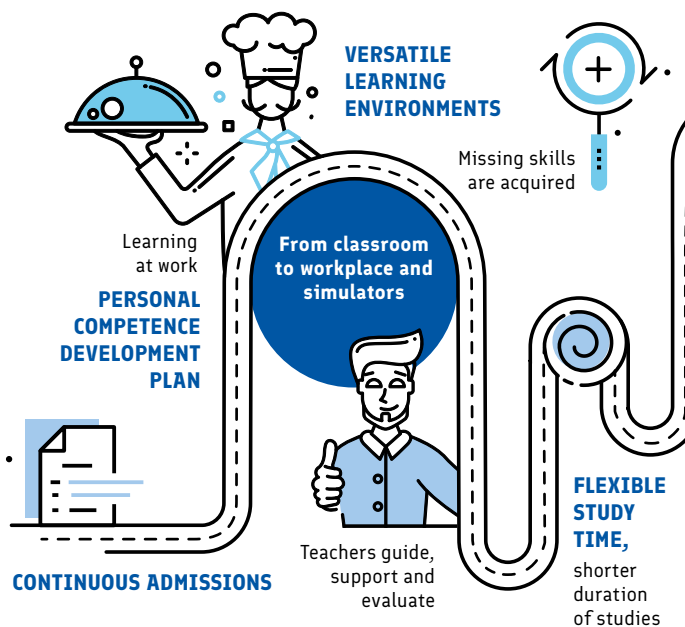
VERSATILE LEARNING ENVIRONMENTS

Missing skills are acquired

Learning at work

PERSONAL COMPETENCE DEVELOPMENT PLAN

From classroom to workplace and simulators

FLEXIBLE STUDY TIME,

shorter duration of studies

Teachers guide, support and evaluate

CONTINUOUS ADMISSIONS